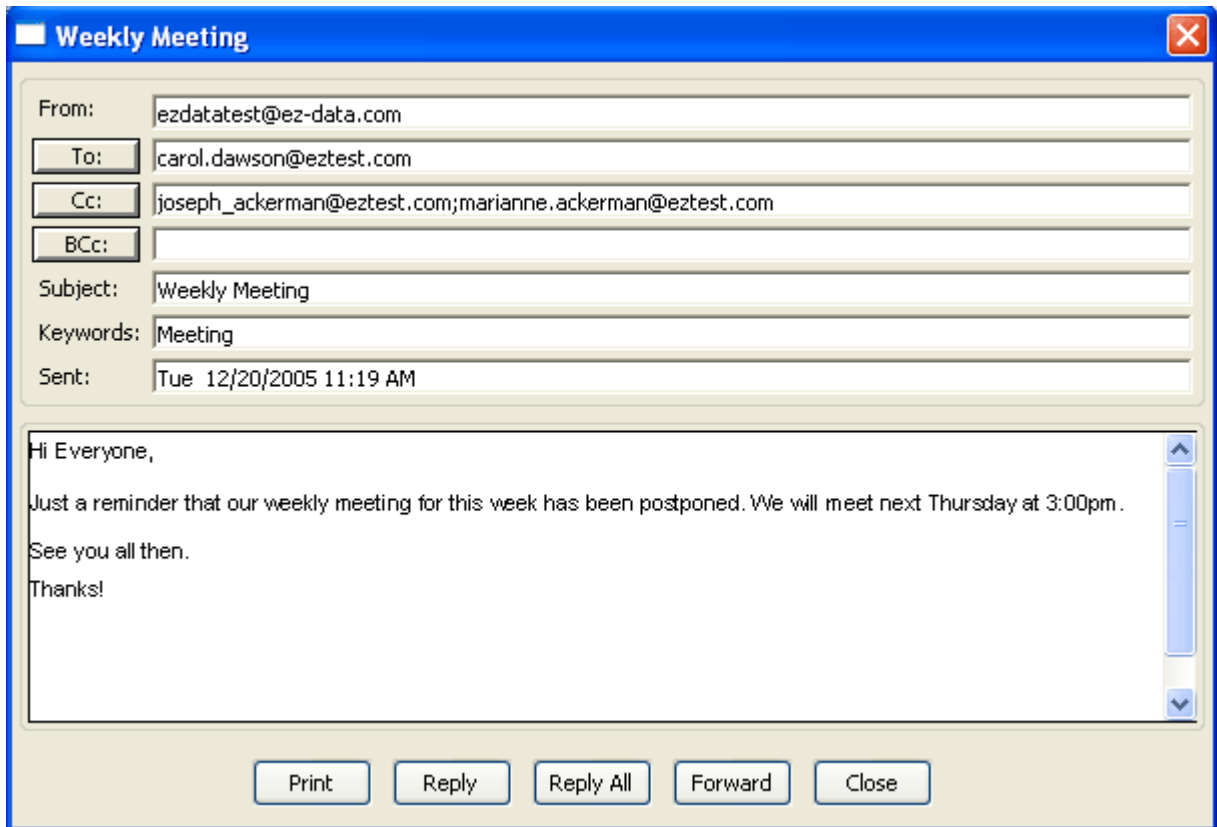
Weekly Meeting

From: ezdatatest@ez-data.com
To: carol.dawson@eztest.com
Cc: joseph_ackerman@eztest.com;marianne.ackerman@eztest.com
BCc:
Subject: Weekly Meeting
Keywords: Meeting
Sent: Tue 12/20/2005 11:19 AM

Hi Everyone,

Just a reminder that our weekly meeting for this week has been postponed. We will meet next Thursday at 3:00pm.

See you all then.

Thanks!

Print
Reply
Reply All
Forward
Close